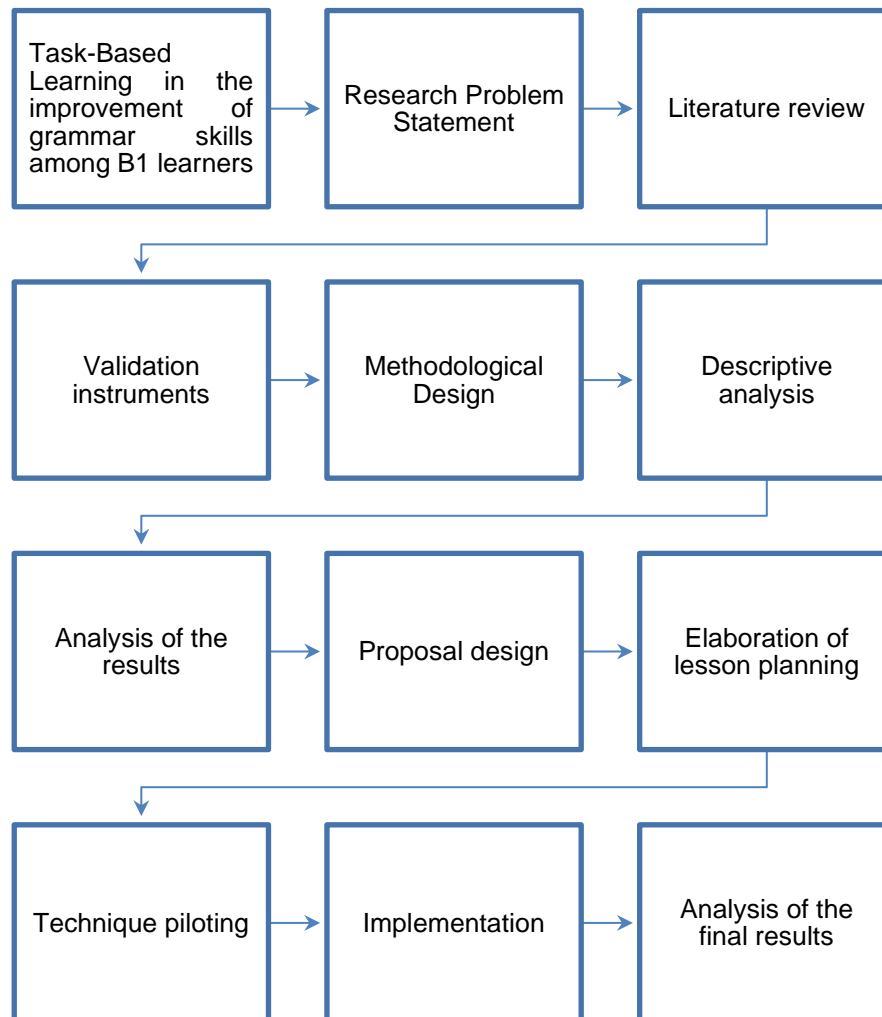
Task-Based Learning in the improvement of grammar skills among B1 learners

Research Problem Statement

Literature review

Validation instruments

Methodological Design

Descriptive analysis

Analysis of the results

Proposal design

Elaboration of lesson planning

Technique piloting

Implementation

Analysis of the final results